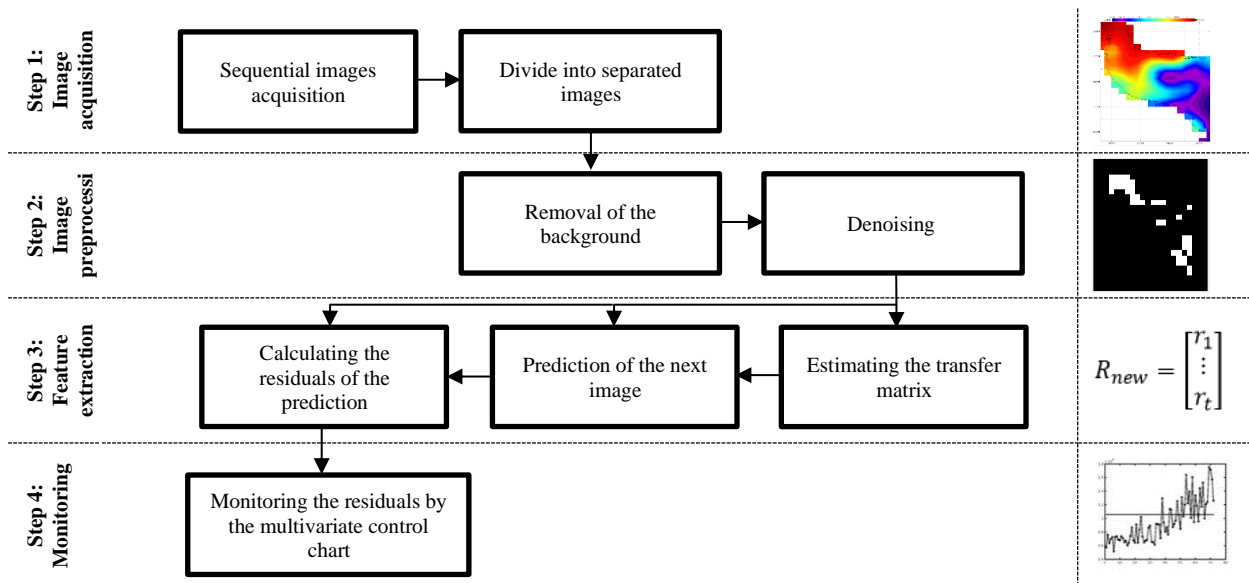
Step 1: Image acquisition

Sequential images acquisition

Divide into separated images

Step 2: Image preprocessi

Removal of the background

Denoising

Step 3: Feature extraction

Calculating the residuals of the prediction

Prediction of the next image

Estimating the transfer matrix

$R_{new} = \begin{bmatrix} r_1 \\ \vdots \\ r_t \end{bmatrix}$

Step 4: Monitoring

Monitoring the residuals by the multivariate control chart